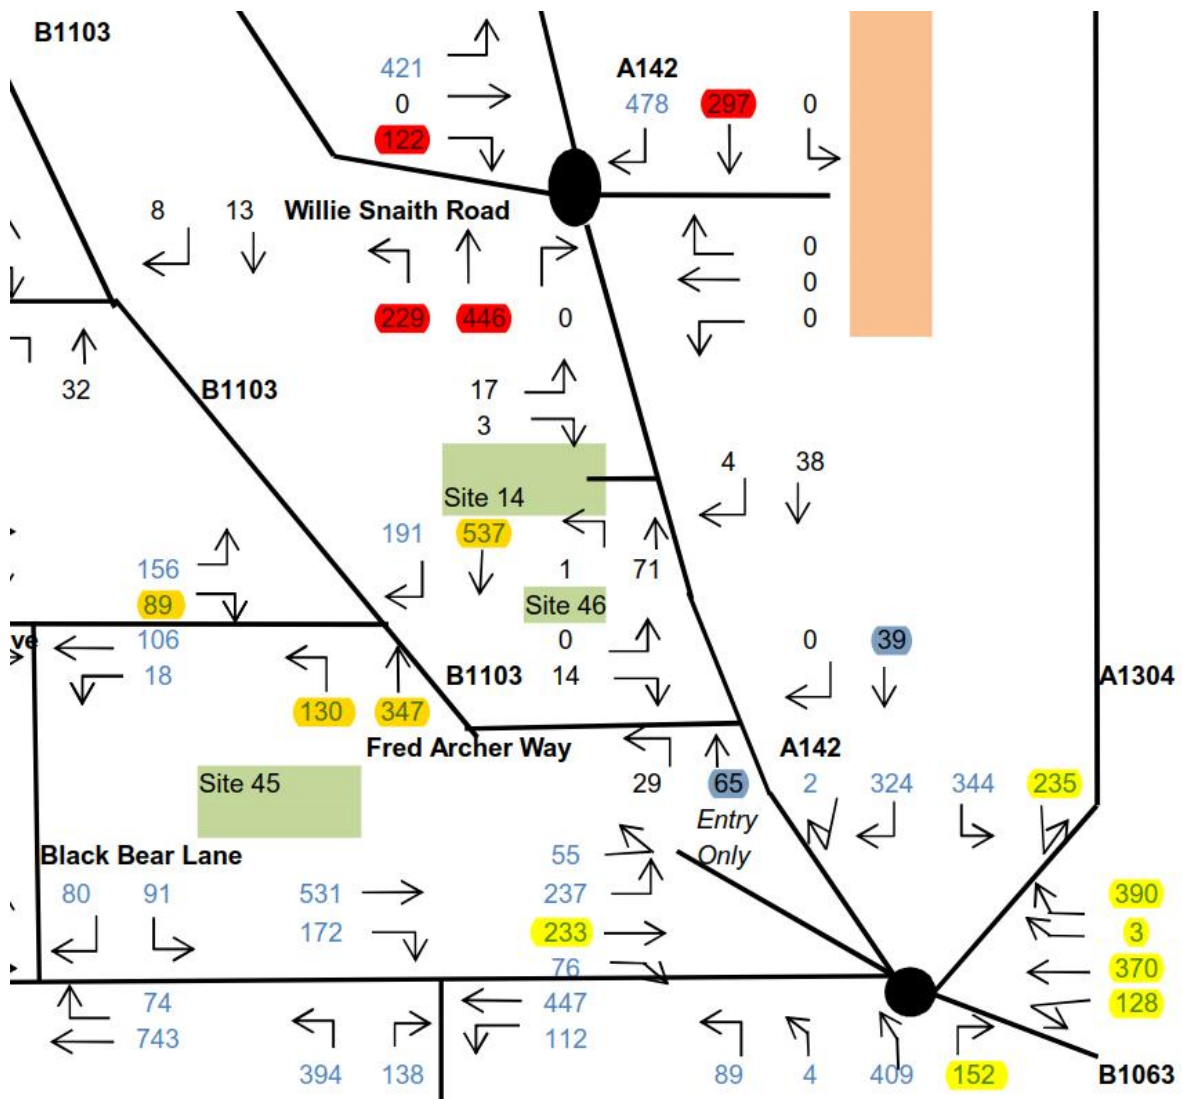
B1103

421
0
122

A142
478 297 0

8 13 Willie Snaith Road

0
0
0

229 446 0

32

B1103

17
3

Site 14

4 38

191 537

156
89

1 71

Site 46

0 14

0 39

ve
106
18

B1103

A1304

130 347

Fred Archer Way

29 65

A142
2 324 344 235

Entry Only

Site 45

Black Bear Lane

55
237
233
76

80 91

531
172

390
3
370
128

74
743

447
112

394 138

89 4 409 152

B1063